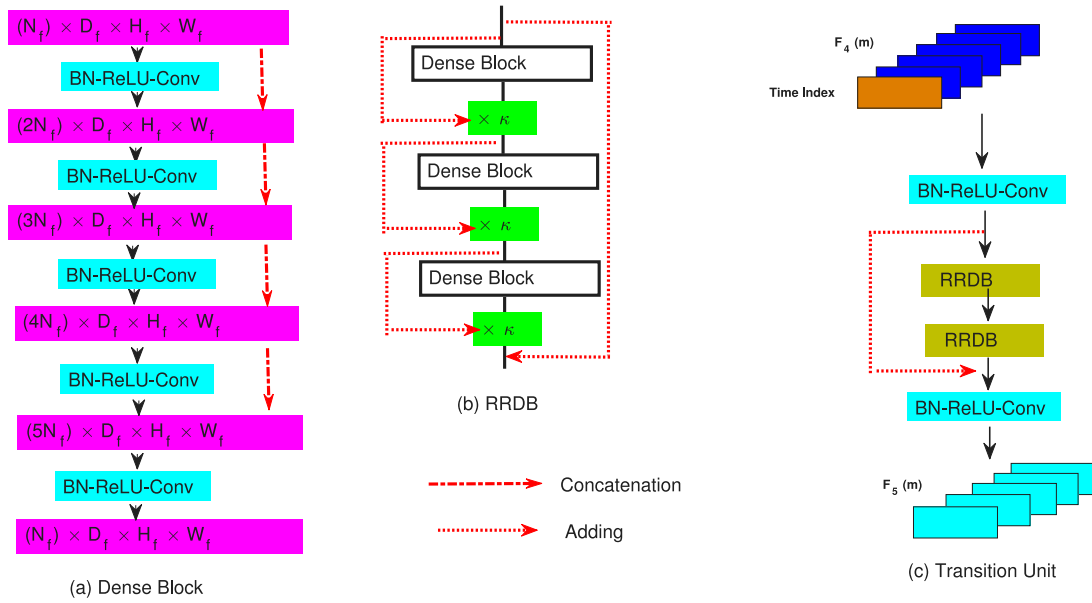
$(N_f) \times D_f \times H_f \times W_f$

BN-ReLU-Conv

$(2N_f) \times D_f \times H_f \times W_f$

BN-ReLU-Conv

$(3N_f) \times D_f \times H_f \times W_f$

BN-ReLU-Conv

$(4N_f) \times D_f \times H_f \times W_f$

BN-ReLU-Conv

$(5N_f) \times D_f \times H_f \times W_f$

BN-ReLU-Conv

$(N_f) \times D_f \times H_f \times W_f$

(a) Dense Block

Dense Block

$\times \kappa$

Dense Block

$\times \kappa$

Dense Block

$\times \kappa$

(b) RRDB

Concatenation

Adding

$F_4$ (m)

Time Index

BN-ReLU-Conv

RRDB

RRDB

BN-ReLU-Conv

$F_5$ (m)

(c) Transition Unit